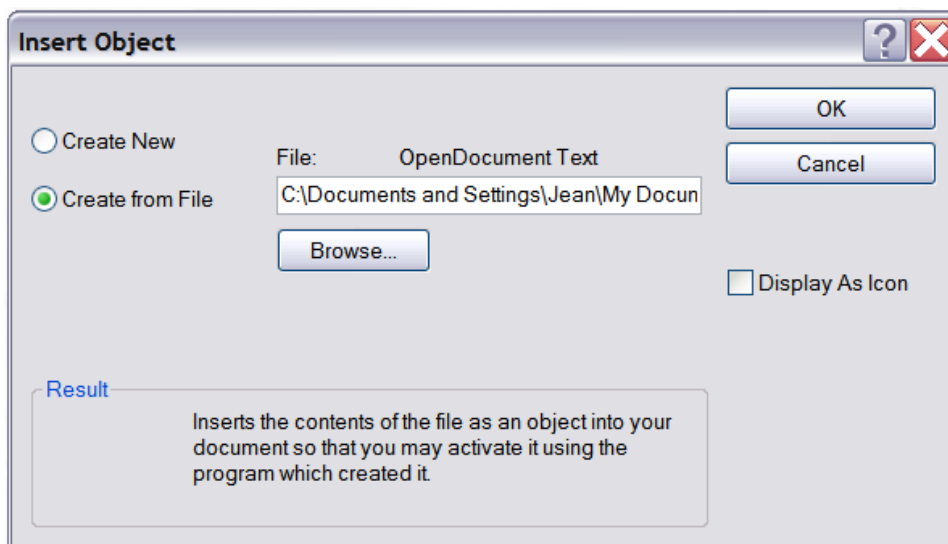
Insert Object

?

Create New

Create from File

File: OpenDocument Text

C:\Documents and Settings\Jean\My Docun

Browse...

OK

Cancel

Display As Icon

Result

Inserts the contents of the file as an object into your document so that you may activate it using the program which created it.